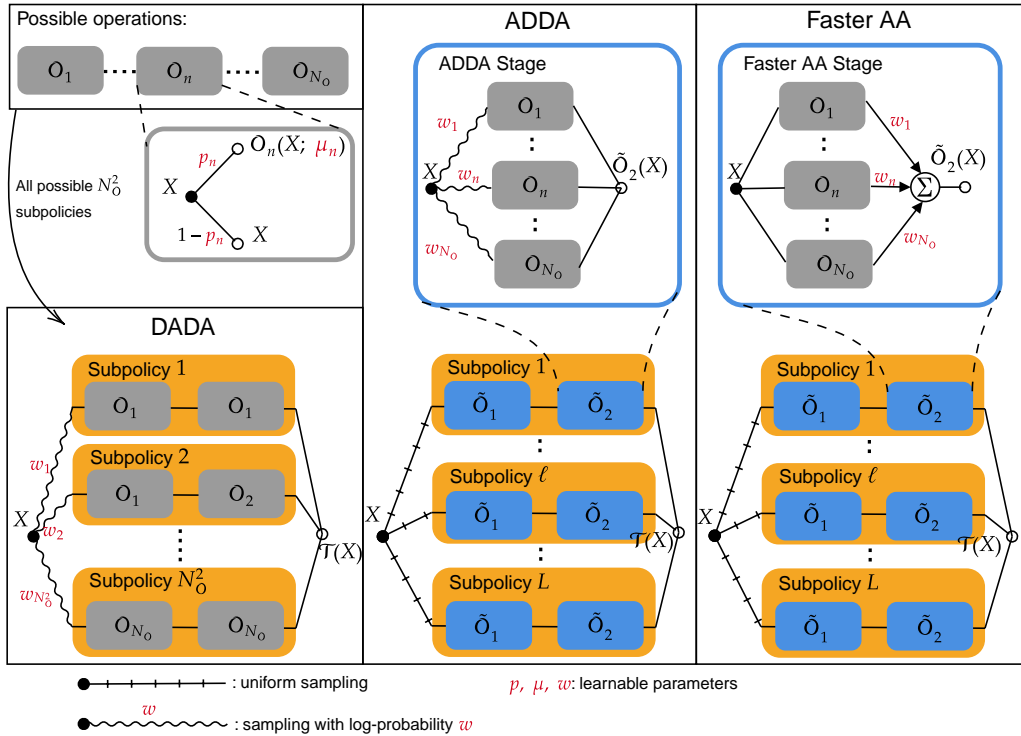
Possible operations:

$O_1$ ····· $O_n$ ····· $O_{N_O}$

$p_n$ $O_n(X;\ \mu_n)$

$X$

$1-p_n$ $X$

All possible $N_O^2$ subpolicies

DADA

Subpolicy 1

$O_1$ $O_1$

Subpolicy 2

$O_1$ $O_2$

$w_1$

$X$

$w_2$

$w_{N_O^2}$

Subpolicy $N_O^2$

$O_{N_O}$ $O_{N_O}$

$\mathcal{T}(X)$

ADDA

ADDA Stage

$O_1$

$w_1$

$X$ $w_n$ $O_n$ $\tilde{O}_2(X)$

$w_{N_O}$

$O_{N_O}$

Subpolicy 1

$\tilde{O}_1$ $\tilde{O}_2$

Subpolicy $\ell$

$X$

$\tilde{O}_1$ $\tilde{O}_2$

$\mathcal{T}(X)$

Subpolicy $L$

$\tilde{O}_1$ $\tilde{O}_2$

Faster AA

Faster AA Stage

$O_1$ $w_1$

$X$ $O_n$ $w_n$ $\Sigma$ $\tilde{O}_2(X)$

$O_{N_O}$ $w_{N_O}$

Subpolicy 1

$\tilde{O}_1$ $\tilde{O}_2$

Subpolicy $\ell$

$X$

$\tilde{O}_1$ $\tilde{O}_2$

$\mathcal{T}(X)$

Subpolicy $L$

$\tilde{O}_1$ $\tilde{O}_2$

: uniform sampling

$p,\ \mu,\ w$: learnable parameters

$w$

: sampling with log-probability $w$